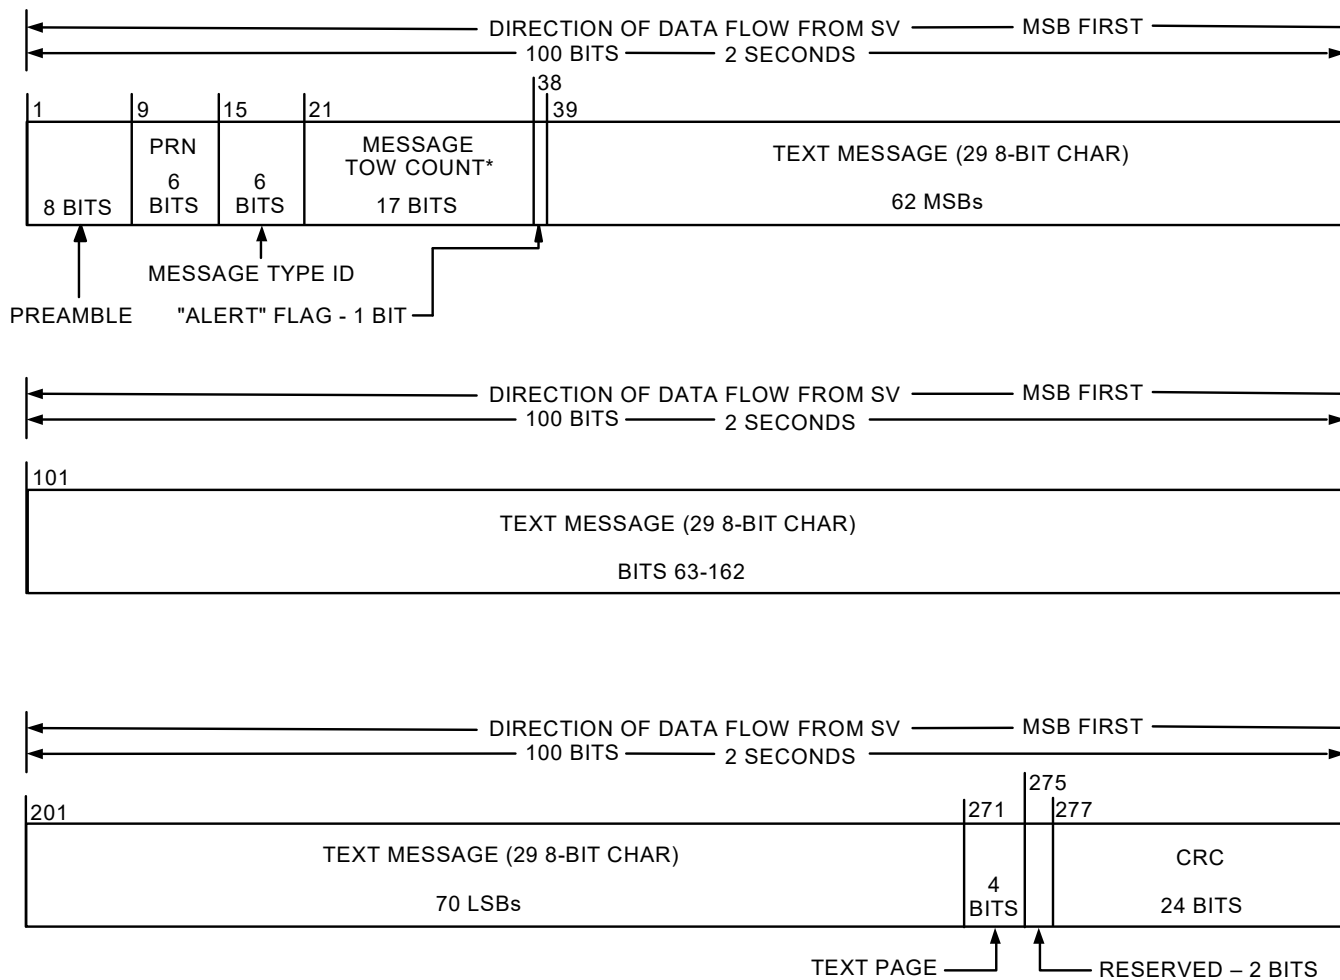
DIRECTION OF DATA FLOW FROM SV — MSB FIRST
100 BITS — 2 SECONDS

1
8 BITS

9
PRN
6 BITS

15
6 BITS

21
MESSAGE TOW COUNT*
17 BITS

38

39
TEXT MESSAGE (29 8-BIT CHAR)
62 MSBs

MESSAGE TYPE ID
PREAMBLE
"ALERT" FLAG - 1 BIT

DIRECTION OF DATA FLOW FROM SV — MSB FIRST
100 BITS — 2 SECONDS

101
TEXT MESSAGE (29 8-BIT CHAR)
BITS 63-162

DIRECTION OF DATA FLOW FROM SV — MSB FIRST
100 BITS — 2 SECONDS

201
TEXT MESSAGE (29 8-BIT CHAR)
70 LSBs

271
4 BITS

275

277
CRC
24 BITS

TEXT PAGE
RESERVED – 2 BITS